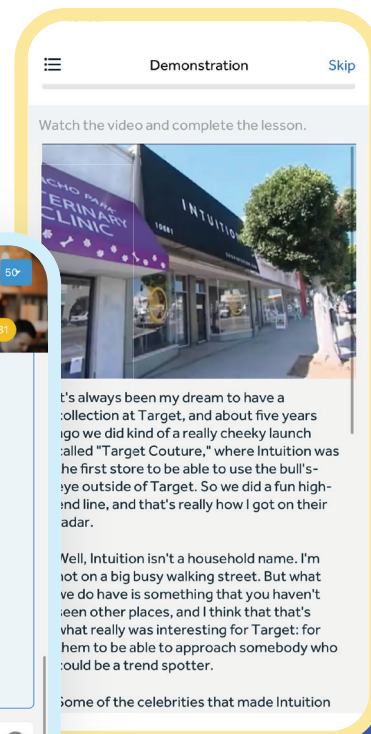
Demonstration

Skip

Watch the video and complete the lesson.

ACHO PARK
ERINARY
CLINIC

INTUITION

10681

50

31

t's always been my dream to have a collection at Target, and about five years ago we did kind of a really cheeky launch called "Target Couture," where Intuition was he first store to be able to use the bull's-eye outside of Target. So we did a fun high-end line, and that's really how I got on their adar.

Well, Intuition isn't a household name. I'm not on a big busy walking street. But what we do have is something that you haven't seen other places, and I think that that's what really was interesting for Target: for hem to be able to approach somebody who could be a trend spotter.

Some of the celebrities that made Intuition